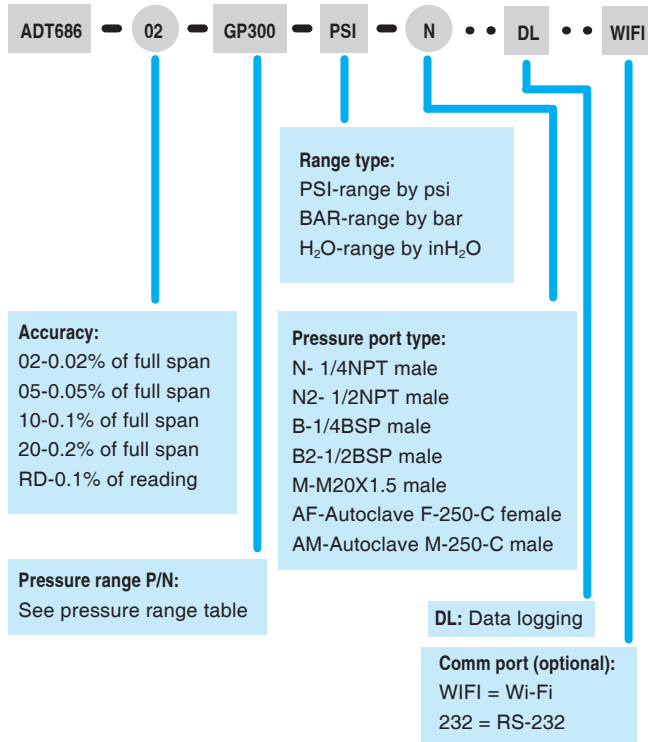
ADT686 - 02 - GP300 - PSI - N • • DL • • WIFI

**Range type:**
PSI-range by psi
BAR-range by bar
$H_2O$-range by in$H_2O$

**Accuracy:**
02-0.02% of full span
05-0.05% of full span
10-0.1% of full span
20-0.2% of full span
RD-0.1% of reading

**Pressure port type:**
N- 1/4NPT male
N2- 1/2NPT male
B-1/4BSP male
B2-1/2BSP male
M-M20X1.5 male
AF-Autoclave F-250-C female
AM-Autoclave M-250-C male

**Pressure range P/N:**
See pressure range table

**DL:** Data logging

**Comm port (optional):**
WIFI = Wi-Fi
232 = RS-232